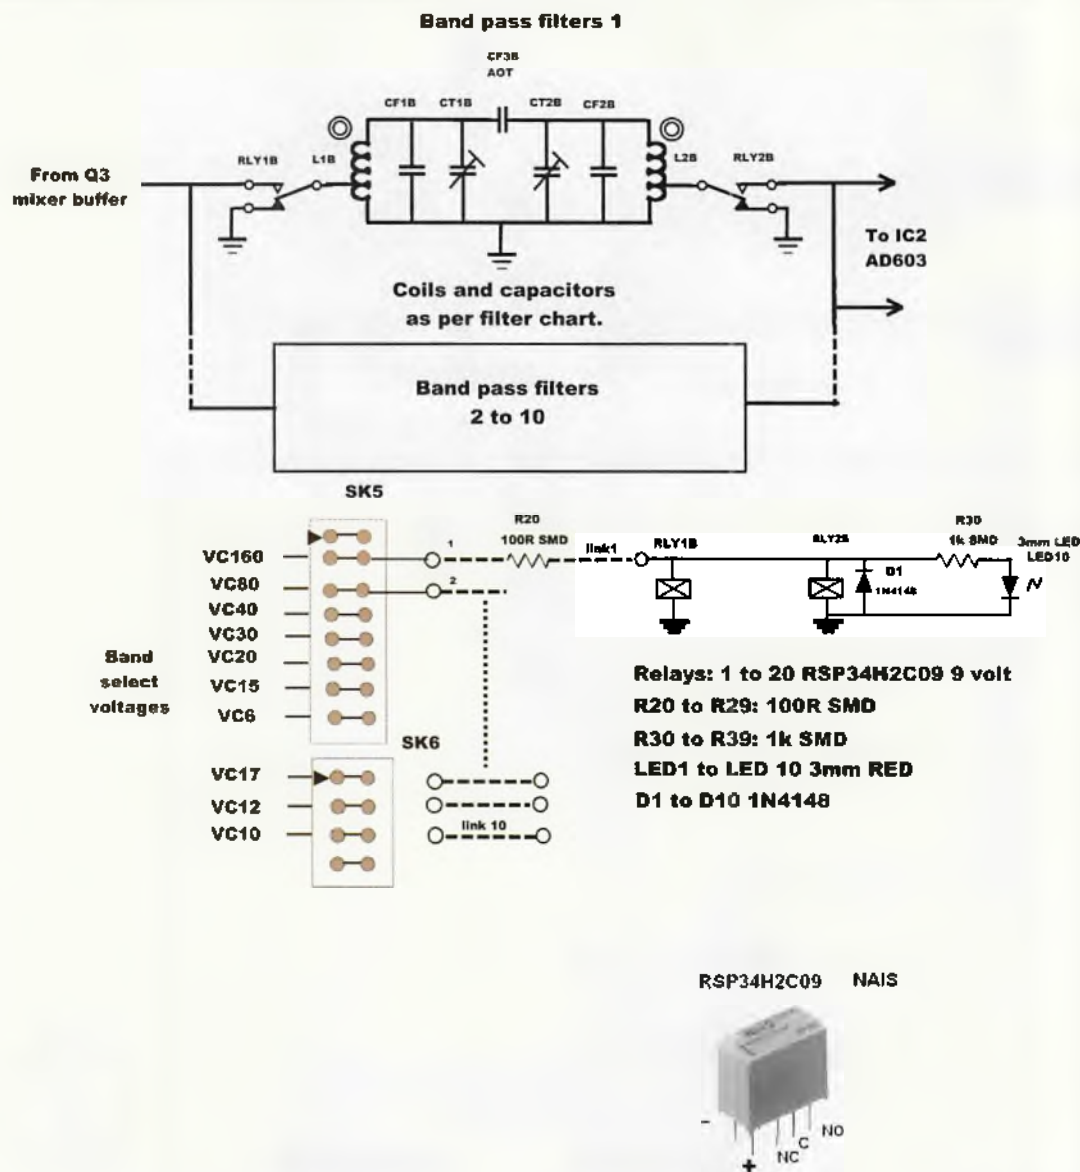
Band pass filters 1

CF3B
AOT

CF1B CT1B CT2B CF2B

RLY1B L1B L2B RLY2B

From Q3
mixer buffer

To IC2
AD603

Coils and capacitors
as per filter chart.

Band pass filters
2 to 10

SK5

R20
100R SMD

link1

RLY1B

RLY2B

D1
1N4148

R30
1k SMD

3mm LED
LED10

1

2

VC160
VC80
VC40
VC30
VC20
VC15
VC6

Band
select
voltages

SK6

VC17
VC12
VC10

link 10

Relays: 1 to 20 RSP34H2C09 9 volt
R20 to R29: 100R SMD
R30 to R39: 1k SMD
LED1 to LED 10 3mm RED
D1 to D10 1N4148

RSP34H2C09 NAIS

-
+
NC
C
NO